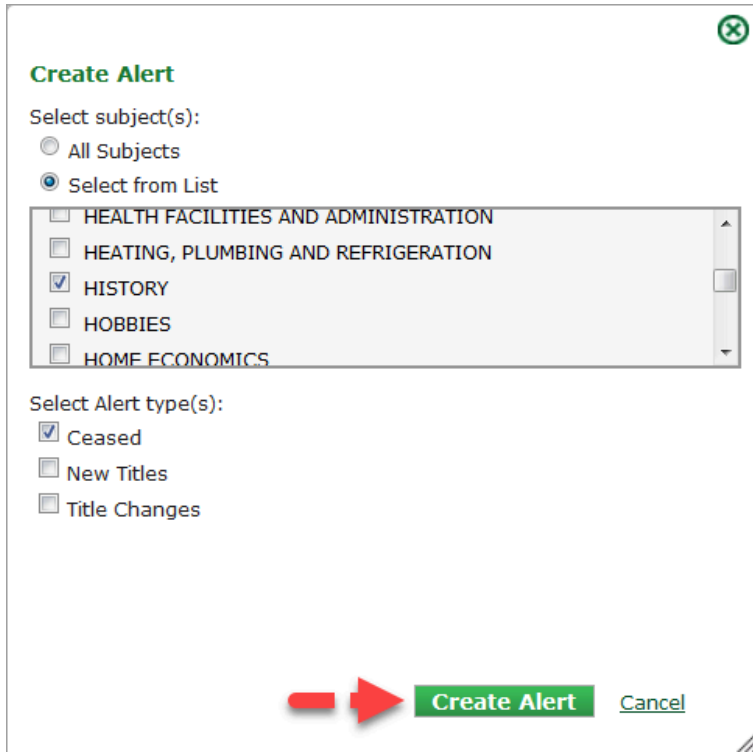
Create Alert

Select subject(s):

All Subjects

Select from List

HEALTH FACILITIES AND ADMINISTRATION

HEATING, PLUMBING AND REFRIGERATION

HISTORY

HOBBIES

HOME ECONOMICS

Select Alert type(s):

Ceased

New Titles

Title Changes

Create Alert

Cancel